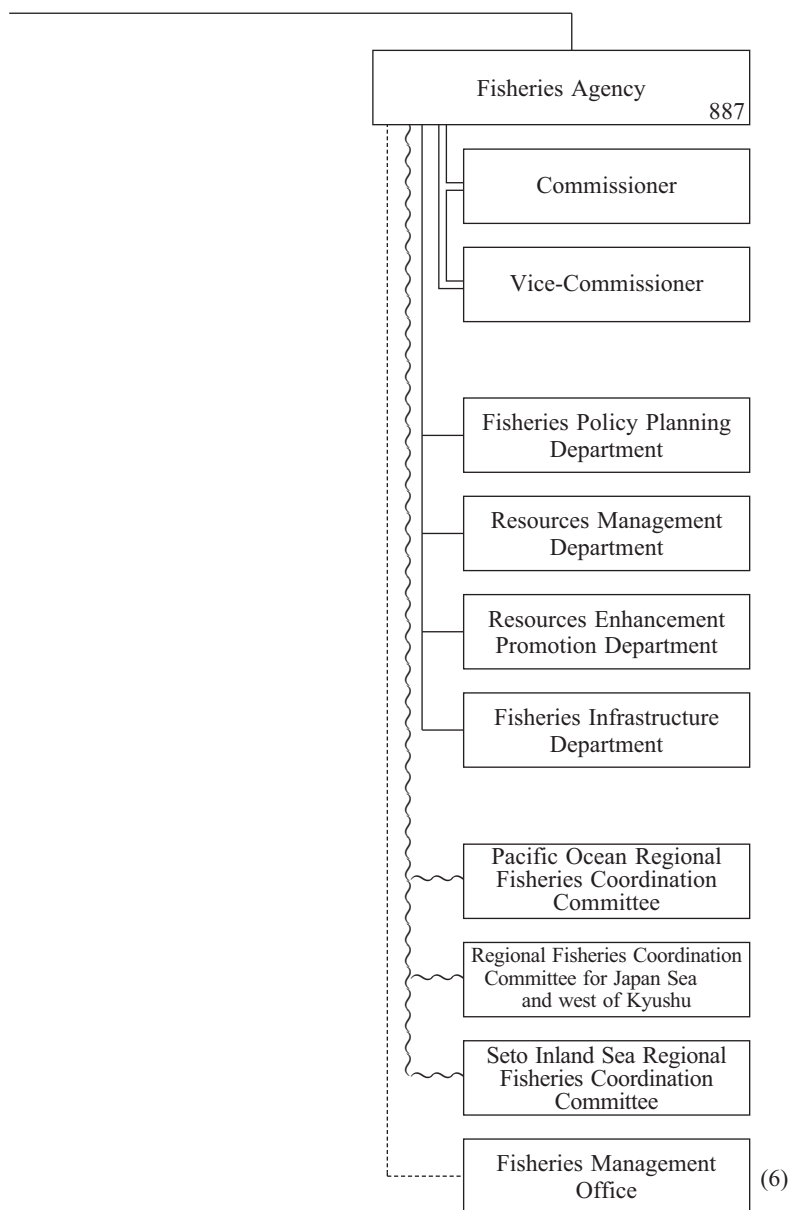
Fisheries Agency
887

Commissioner

Vice-Commissioner

Fisheries Policy Planning Department

Resources Management Department

Resources Enhancement Promotion Department

Fisheries Infrastructure Department

Pacific Ocean Regional Fisheries Coordination Committee

Regional Fisheries Coordination Committee for Japan Sea and west of Kyushu

Seto Inland Sea Regional Fisheries Coordination Committee

Fisheries Management Office

(6)